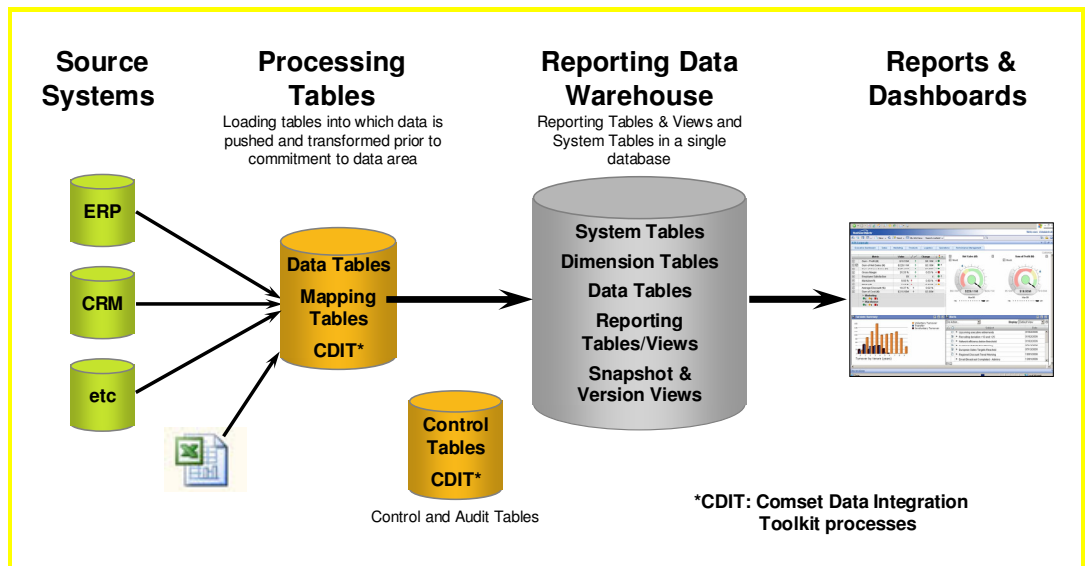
Source Systems

Processing Tables

Loading tables into which data is pushed and transformed prior to commitment to data area

Reporting Data Warehouse

Reporting Tables & Views and System Tables in a single database

Reports & Dashboards

ERP

CRM

etc

Data Tables

Mapping Tables

CDIT*

System Tables

Dimension Tables

Data Tables

Reporting Tables/Views

Snapshot & Version Views

Control Tables

CDIT*

Control and Audit Tables

*CDIT: Comset Data Integration Toolkit processes